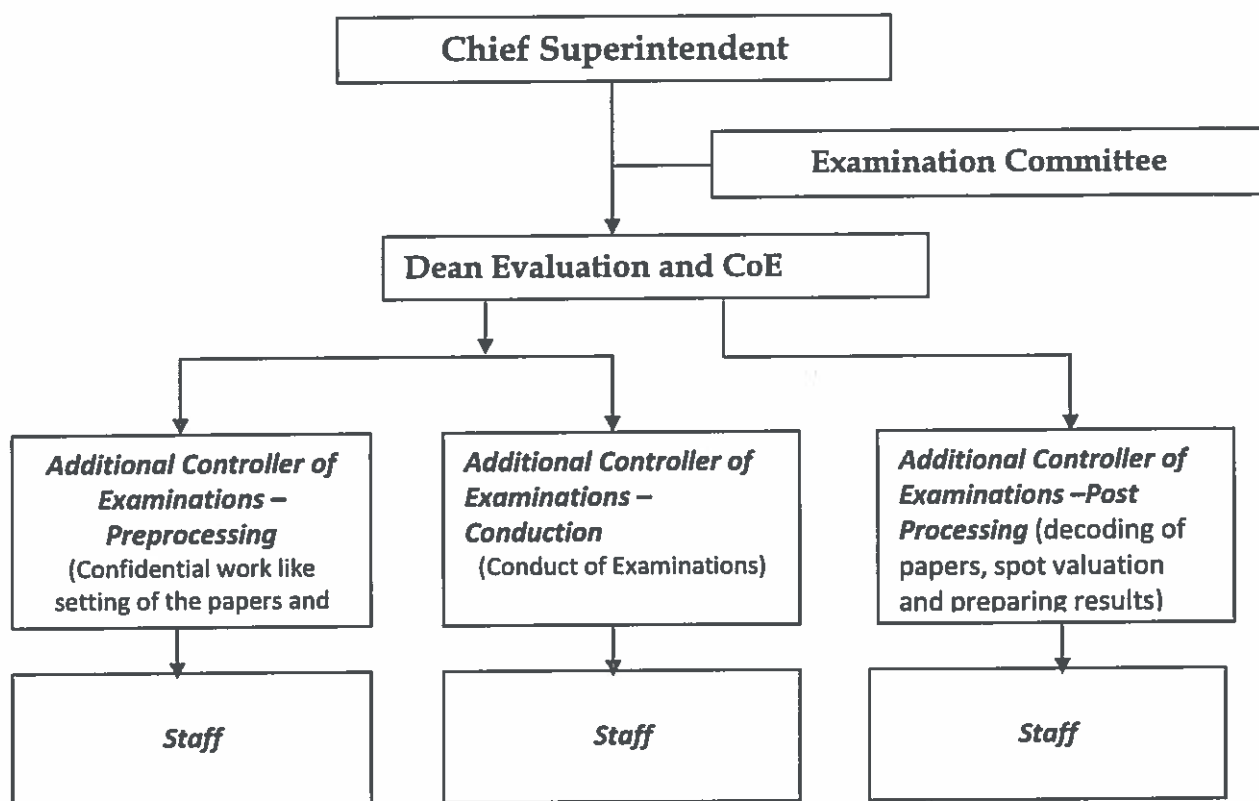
Chief Superintendent

Examination Committee

Dean Evaluation and CoE

*Additional Controller of Examinations – Preprocessing* (Confidential work like setting of the papers and

*Staff*

*Additional Controller of Examinations – Conduction* (Conduct of Examinations)

*Staff*

*Additional Controller of Examinations –Post Processing* (decoding of papers, spot valuation and preparing results)

*Staff*